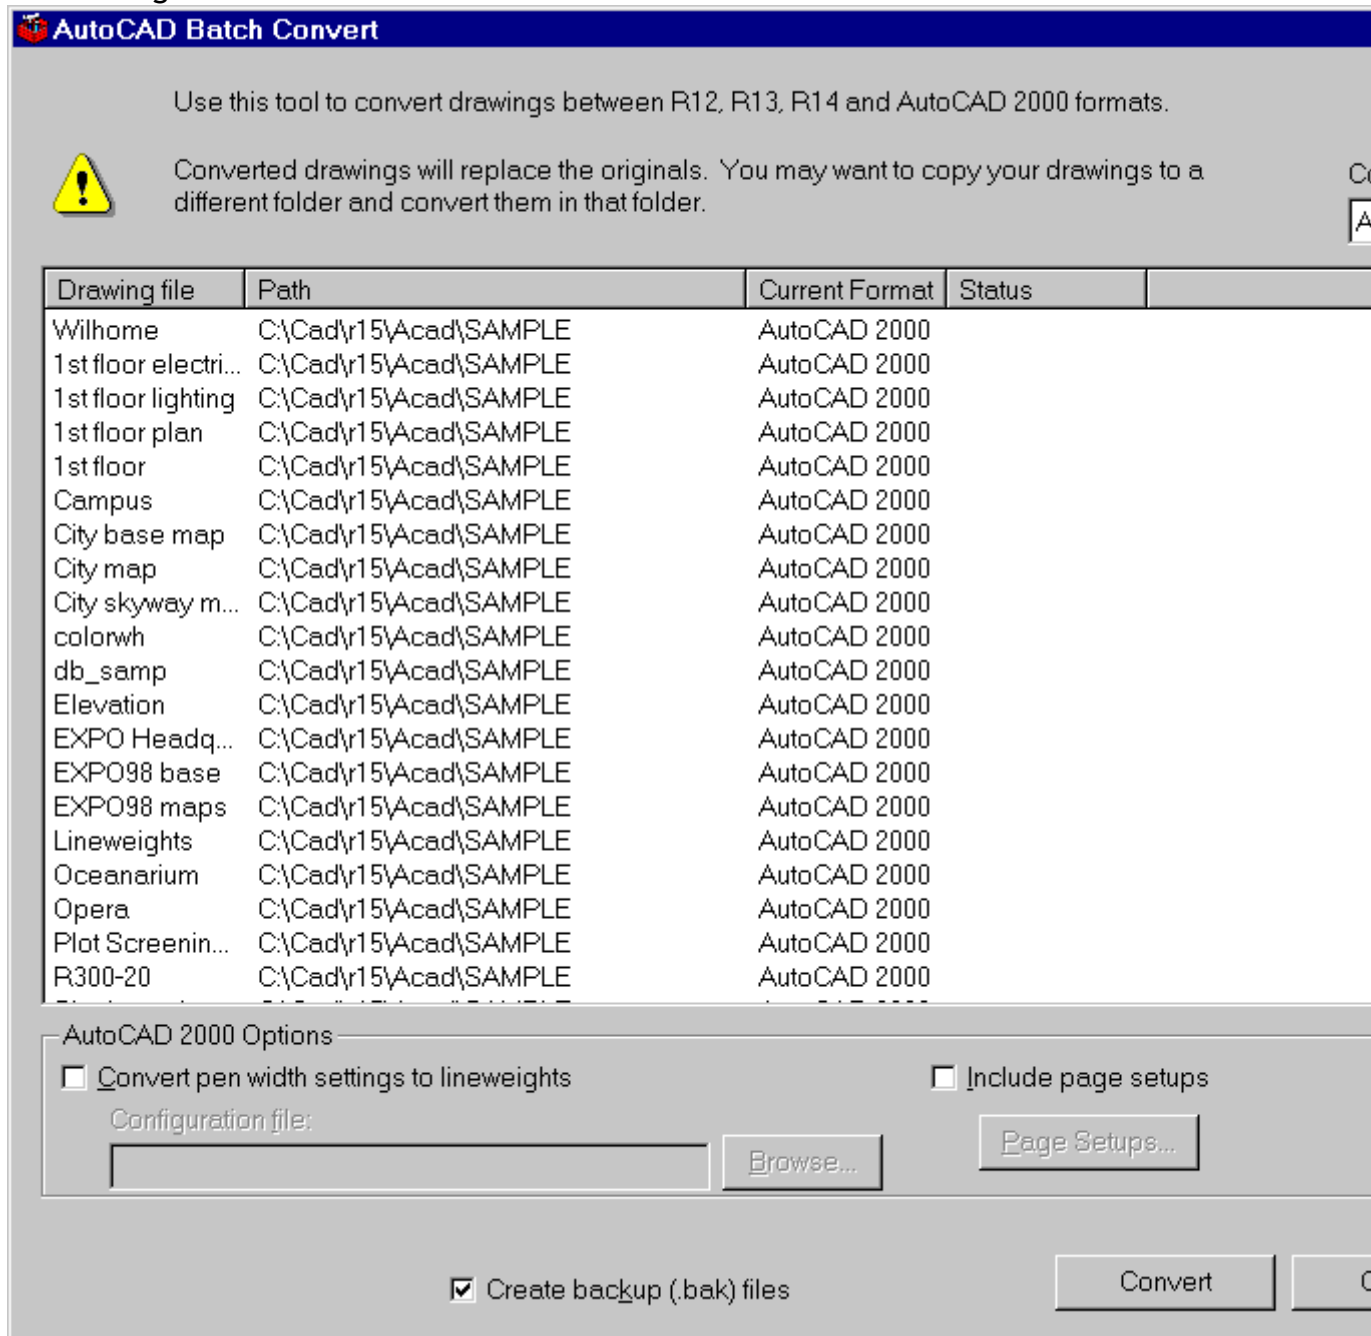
AutoCAD Batch Convert

Use this tool to convert drawings between R12, R13, R14 and AutoCAD 2000 formats.

Converted drawings will replace the originals. You may want to copy your drawings to a different folder and convert them in that folder.

C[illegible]

A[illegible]

| Drawing file | Path | Current Format | Status |
|---|---|---|---|
| Wilhome | C:\Cad\r15\Acad\SAMPLE | AutoCAD 2000 | |
| 1st floor electri... | C:\Cad\r15\Acad\SAMPLE | AutoCAD 2000 | |
| 1st floor lighting | C:\Cad\r15\Acad\SAMPLE | AutoCAD 2000 | |
| 1st floor plan | C:\Cad\r15\Acad\SAMPLE | AutoCAD 2000 | |
| 1st floor | C:\Cad\r15\Acad\SAMPLE | AutoCAD 2000 | |
| Campus | C:\Cad\r15\Acad\SAMPLE | AutoCAD 2000 | |
| City base map | C:\Cad\r15\Acad\SAMPLE | AutoCAD 2000 | |
| City map | C:\Cad\r15\Acad\SAMPLE | AutoCAD 2000 | |
| City skyway m... | C:\Cad\r15\Acad\SAMPLE | AutoCAD 2000 | |
| colorwh | C:\Cad\r15\Acad\SAMPLE | AutoCAD 2000 | |
| db_samp | C:\Cad\r15\Acad\SAMPLE | AutoCAD 2000 | |
| Elevation | C:\Cad\r15\Acad\SAMPLE | AutoCAD 2000 | |
| EXPO Headq... | C:\Cad\r15\Acad\SAMPLE | AutoCAD 2000 | |
| EXPO98 base | C:\Cad\r15\Acad\SAMPLE | AutoCAD 2000 | |
| EXPO98 maps | C:\Cad\r15\Acad\SAMPLE | AutoCAD 2000 | |
| Lineweights | C:\Cad\r15\Acad\SAMPLE | AutoCAD 2000 | |
| Oceanarium | C:\Cad\r15\Acad\SAMPLE | AutoCAD 2000 | |
| Opera | C:\Cad\r15\Acad\SAMPLE | AutoCAD 2000 | |
| Plot Screenin... | C:\Cad\r15\Acad\SAMPLE | AutoCAD 2000 | |
| R300-20 | C:\Cad\r15\Acad\SAMPLE | AutoCAD 2000 | |

AutoCAD 2000 Options

Convert pen width settings to lineweights

Include page setups

Configuration file:

Browse...

Page Setups...

Create backup (.bak) files

Convert

C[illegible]